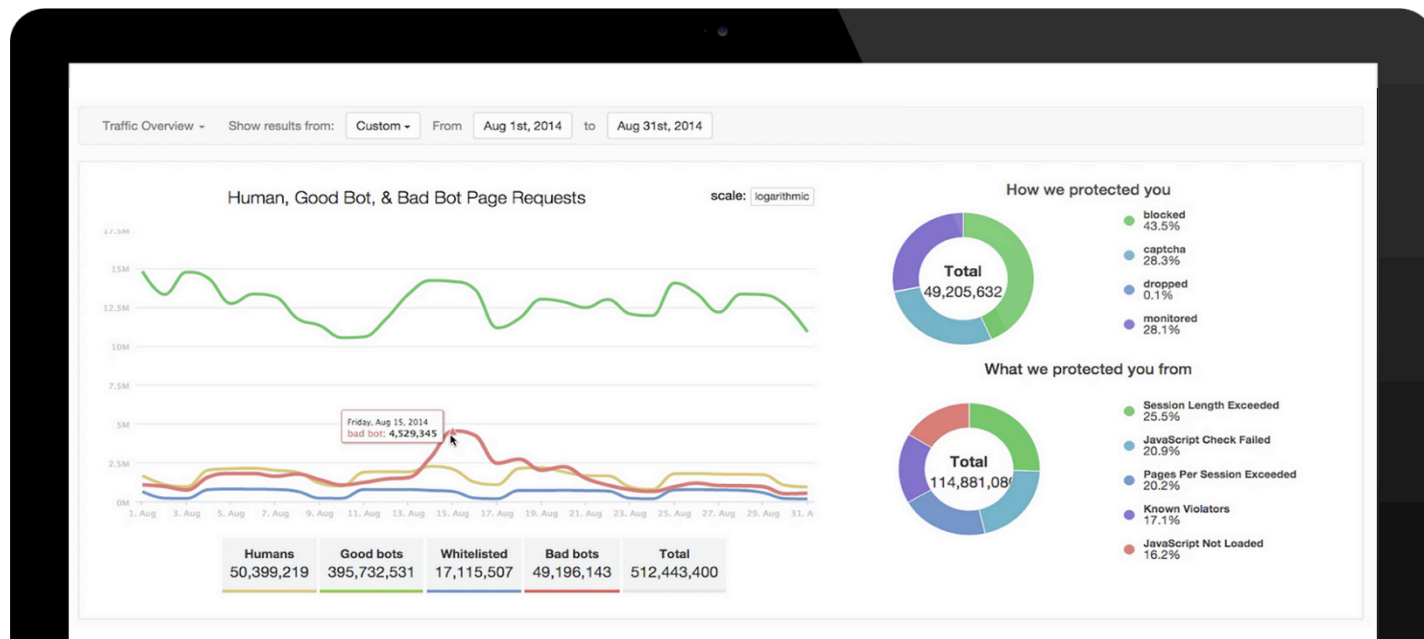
Traffic Overview ▾ Show results from: Custom ▾ From Aug 1st, 2014 to Aug 31st, 2014

Human, Good Bot, & Bad Bot Page Requests

scale: logarithmic

17.5M
15M
12.5M
10M
7.5M
5M
2.5M
0M

Friday, Aug 15, 2014
bad bot: 4,529,345

1. Aug 3. Aug 5. Aug 7. Aug 9. Aug 11. Aug 13. Aug 15. Aug 17. Aug 19. Aug 21. Aug 23. Aug 25. Aug 27. Aug 29. Aug 31. A

| Humans | Good bots | Whitelisted | Bad bots | Total |
|---|---|---|---|---|
| 50,399,219 | 395,732,531 | 17,115,507 | 49,196,143 | 512,443,400 |

How we protected you

Total
49,205,632

blocked
43.5%
captcha
28.3%
dropped
0.1%
monitored
28.1%

What we protected you from

Total
114,881,08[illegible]

Session Length Exceeded
25.5%
JavaScript Check Failed
20.9%
Pages Per Session Exceeded
20.2%
Known Violators
17.1%
JavaScript Not Loaded
16.2%